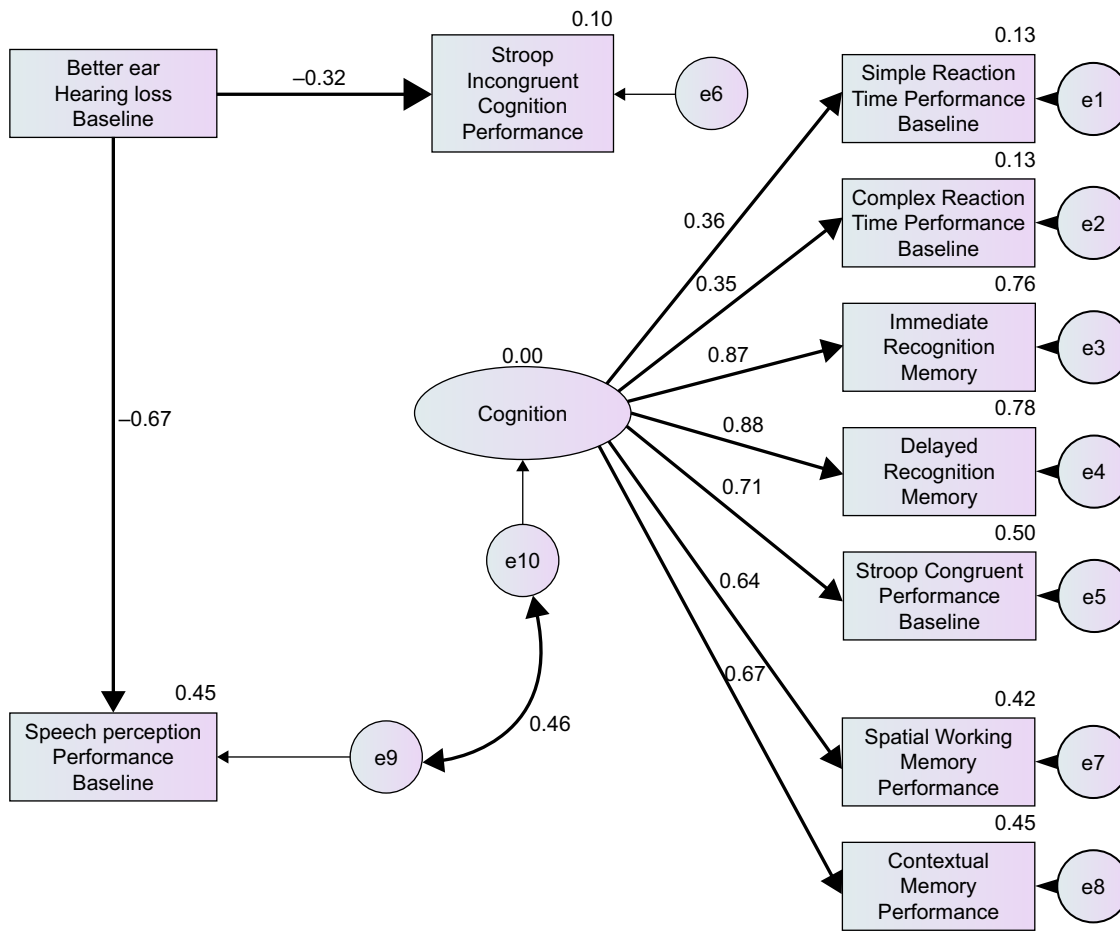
Better ear Hearing loss Baseline

–0.32

0.10

Stroop Incongruent Cognition Performance

e6

0.13

Simple Reaction Time Performance Baseline

e1

0.13

Complex Reaction Time Performance Baseline

e2

0.36

0.35

0.76

Immediate Recognition Memory

e3

0.00

0.87

Cognition

0.78

–0.67

0.88

Delayed Recognition Memory

e4

0.71

0.50

e10

Stroop Congruent Performance Baseline

e5

0.64

0.67

0.45

0.42

Speech perception Performance Baseline

e9

0.46

Spatial Working Memory Performance

e7

0.45

Contextual Memory Performance

e8